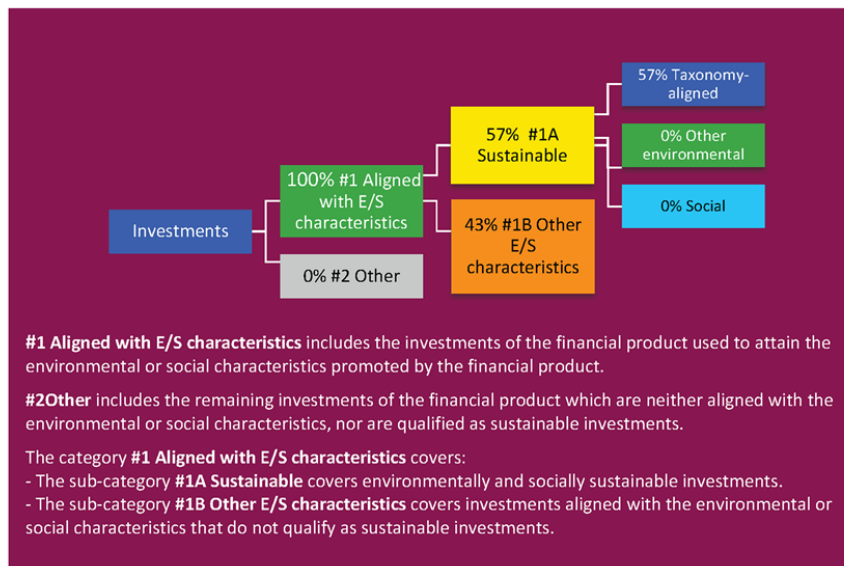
Investments

100% #1 Aligned with E/S characteristics

0% #2 Other

57% #1A Sustainable

43% #1B Other E/S characteristics

57% Taxonomy-aligned

0% Other environmental

0% Social

**#1 Aligned with E/S characteristics** includes the investments of the financial product used to attain the environmental or social characteristics promoted by the financial product.

**#2Other** includes the remaining investments of the financial product which are neither aligned with the environmental or social characteristics, nor are qualified as sustainable investments.

The category **#1 Aligned with E/S characteristics** covers:
- The sub-category **#1A Sustainable** covers environmentally and socially sustainable investments.
- The sub-category **#1B Other E/S characteristics** covers investments aligned with the environmental or social characteristics that do not qualify as sustainable investments.